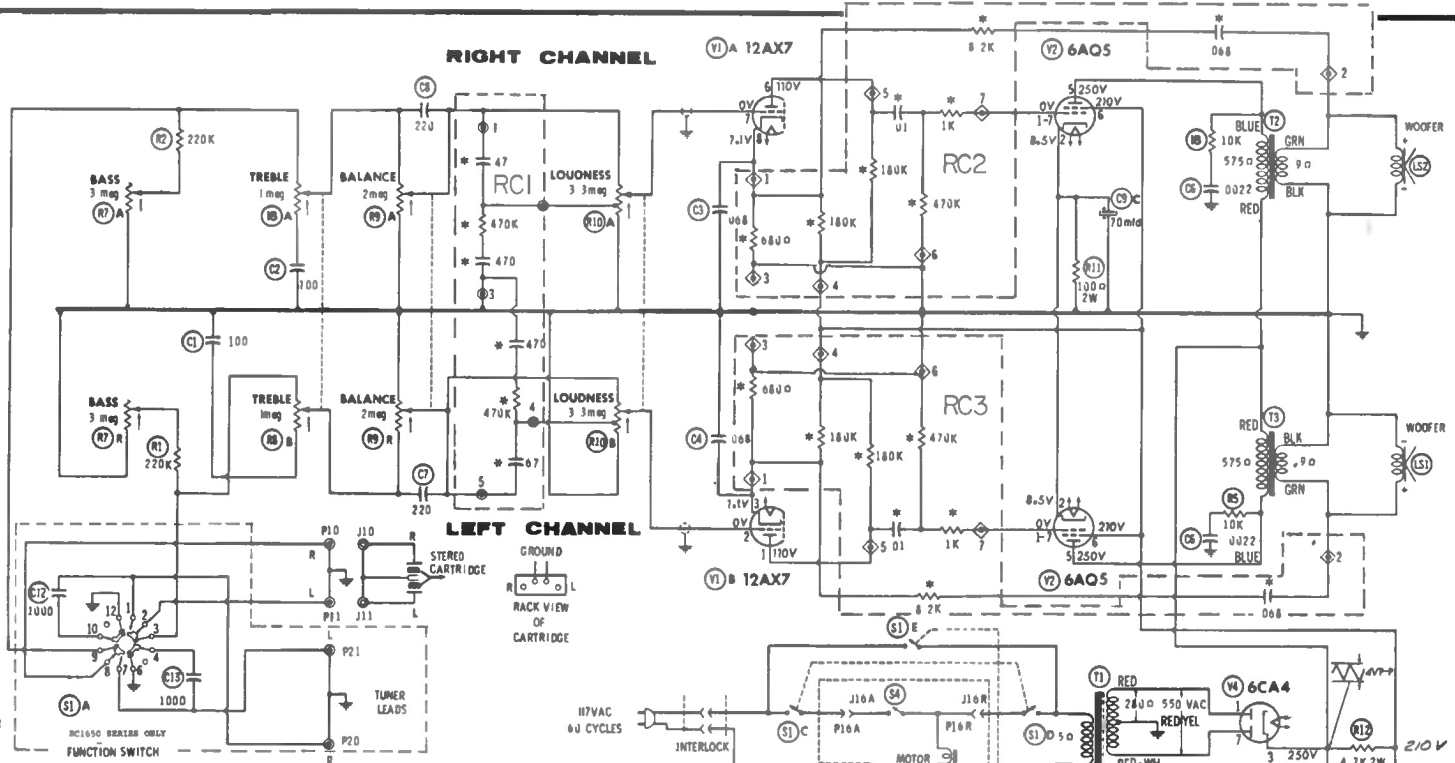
RIGHT CHANNEL

LEFT CHANNEL

V1 A 12AX7
V2 6AQ5
V1 B 12AX7
V2 6AQ5
V4 6CA4

R2 220K
BASS 3 meg R7 A
TREBLE 1 meg R8 A
BALANCE 2 meg R9 A
C8 220
C2 100
RC1
47
470K
470
LOUDNESS 3.3 meg R10 A
1
3
C1 100
BASS 3 meg R7 B
R1 220K
TREBLE 1meg R8 B
BALANCE 2 meg R9 B
C7 220
470
470K
4
5
67
LOUDNESS 3.3 meg R10 B

0V 110V 6 7 7.1V 8
C3 068
680
180K
180K
470K
5
.01
1K
7
8.2K
RC2
6
4
3
1
0V 1-7 5 250V 210V 6
8.5V 2
C9 C 70mfd
R11 100 2W
068
2
R8 10K
575
C5 .0022
BLUE T2 GRN 9
BLK RED
WOOFER LS2

3
4
6
680
C4 068
180K
180K
470K
RC3
1
7.1V 3
0V 2 1 110V
5 .01
1K 7
8.5V
0V 1-7
210V
5 250V
8.2K
068
RED T3 BLK
575
9
GRN
R5 10K
C6 .0022 BLUE
2
WOOFER LS1

P10 J10
R
L
P11 J11
STEREO CARTRIDGE
GROUND
R L
RACK VIEW OF CARTRIDGE
C12 1000
12 1 2 3 4 10 9 7 6
C13 1000
P21
TUNER LEADS
P20
S1 A
RC1650 SERIES ONLY
FUNCTION SWITCH

S1 E
117VAC 60 CYCLES
INTERLOCK
S1 C
J16A S4 J16R
P16A P16R
MOTOR
S1 D 50
T1 RED
280 550 VAC
RED/YEL
RED-WH
1
7
3 250V
R12
4.7K 2W
210V